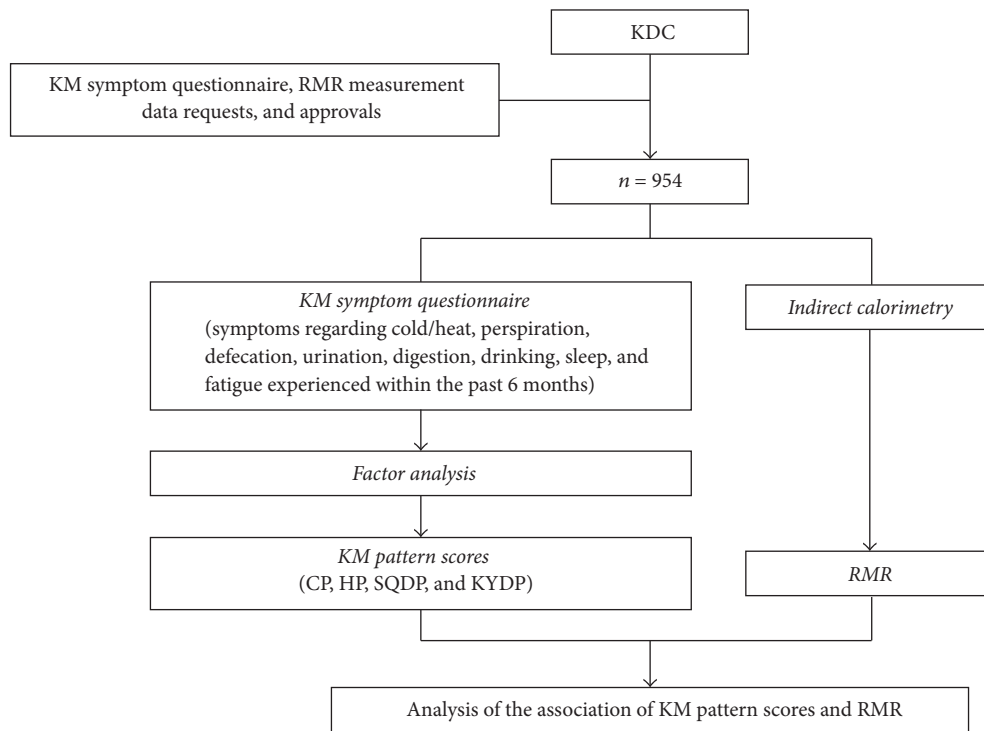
KDC

KM symptom questionnaire, RMR measurement data requests, and approvals

$n$ = 954

*KM symptom questionnaire*
(symptoms regarding cold/heat, perspiration, defecation, urination, digestion, drinking, sleep, and fatigue experienced within the past 6 months)

*Indirect calorimetry*

*Factor analysis*

*KM pattern scores*
(CP, HP, SQDP, and KYDP)

*RMR*

Analysis of the association of KM pattern scores and RMR